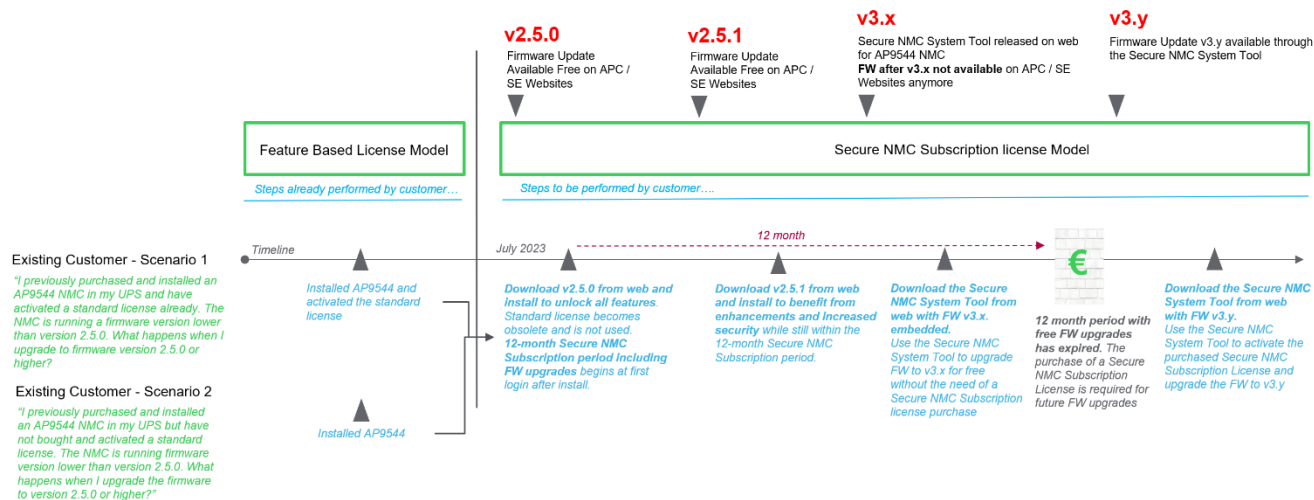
v2.5.0
Firmware Update Available Free on APC / SE Websites

v2.5.1
Firmware Update Available Free on APC / SE Websites

v3.x
Secure NMC System Tool released on web for AP9544 NMC
FW after v3.x not available on APC / SE Websites anymore

v3.y
Firmware Update v3.y available through the Secure NMC System Tool

Feature Based License Model

Secure NMC Subscription license Model

Steps already performed by customer…

Steps to be performed by customer….

Existing Customer - Scenario 1
"I previously purchased and installed an AP9544 NMC in my UPS and have activated a standard license already. The NMC is running a firmware version lower than version 2.5.0. What happens when I upgrade to firmware version 2.5.0 or higher?

Existing Customer - Scenario 2
"I previously purchased and installed an AP9544 NMC in my UPS but have not bought and activated a standard license. The NMC is running firmware version lower than version 2.5.0. What happens when I upgrade the firmware to version 2.5.0 or higher?"

Timeline

July 2023

12 month

Installed AP9544 and activated the standard license

Installed AP9544

Download v2.5.0 from web and install to unlock all features. Standard license becomes obsolete and is not used. 12-month Secure NMC Subscription period Including FW upgrades begins at first login after install.

Download v2.5.1 from web and install to benefit from enhancements and Increased security while still within the 12-month Secure NMC Subscription period.

Download the Secure NMC System Tool from web with FW v3.x. embedded. Use the Secure NMC System Tool to upgrade FW to v3.x for free without the need of a Secure NMC Subscription license purchase

€

12 month period with free FW upgrades has expired. The purchase of a Secure NMC Subscription License is required for future FW upgrades

Download the Secure NMC System Tool from web with FW v3.y. Use the Secure NMC System Tool to activate the purchased Secure NMC Subscription License and upgrade the FW to v3.y